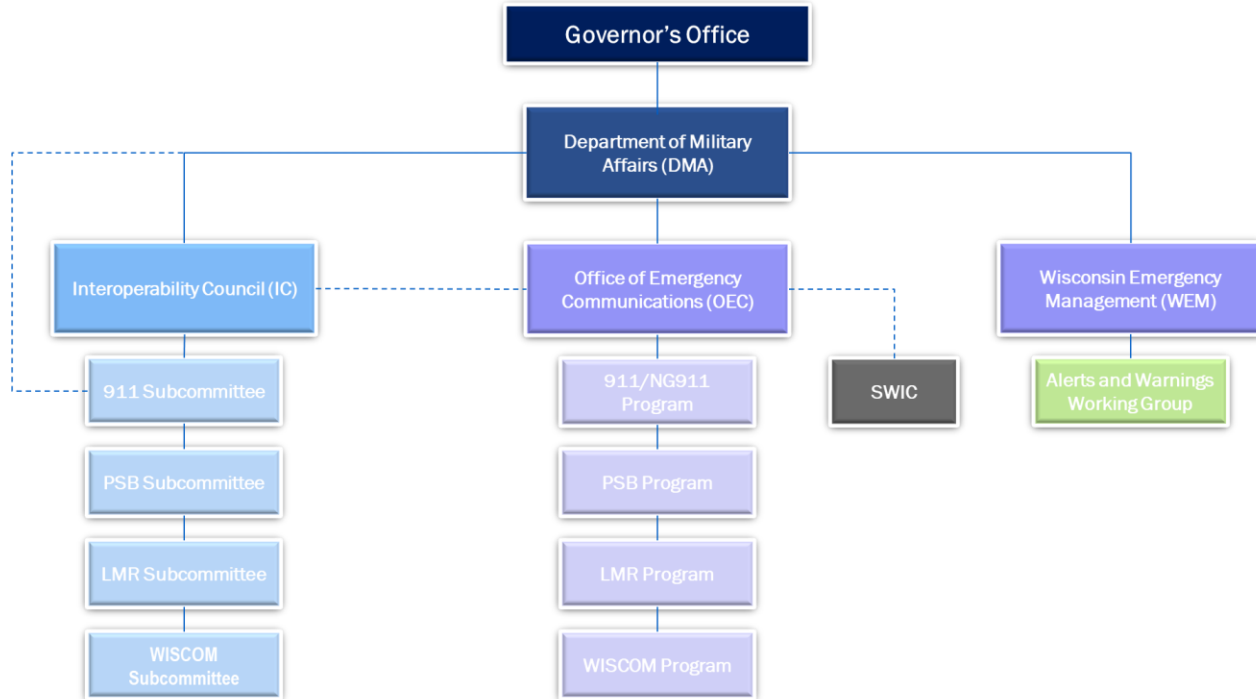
Governor's Office

Department of Military Affairs (DMA)

Interoperability Council (IC)

911 Subcommittee

PSB Subcommittee

LMR Subcommittee

WISCOM Subcommittee

Office of Emergency Communications (OEC)

911/NG911 Program

PSB Program

LMR Program

WISCOM Program

SWIC

Wisconsin Emergency Management (WEM)

Alerts and Warnings Working Group